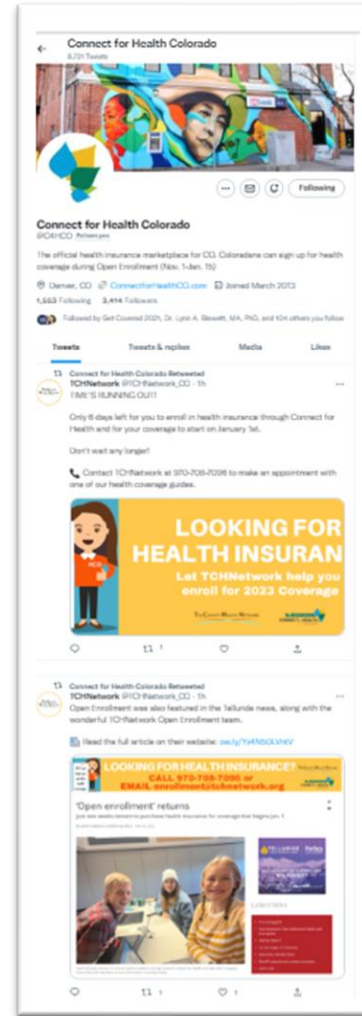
Connect for Health Colorado
8,721 Tweets

Following

Connect for Health Colorado
@C4HCO Follows you

The official health insurance marketplace for CO. Coloradans can sign up for health coverage during Open Enrollment (Nov. 1-Jan. 15)

Denver, CO ConnectforHealthCO.com Joined March 2013

1,553 Following 3,414 Followers

Followed by Get Covered 2021, Dr. Lynn A. Blewett, MA, PhD, and 104 others you follow

Tweets Tweets & replies Media Likes

Connect for Health Colorado Retweeted
TCHNetwork @TCHNetwork_CO · 1h
TIME'S RUNNING OUT!

Only 6 days left for you to enroll in health insurance through Connect for Health and for your coverage to start on January 1st.

Don't wait any longer!

Contact TCHNetwork at 970-708-7096 to make an appointment with one of our health coverage guides.

LOOKING FOR HEALTH INSURAN
Let TCHNetwork help you enroll for 2023 Coverage

1

Connect for Health Colorado Retweeted
TCHNetwork @TCHNetwork_CO · 1h
Open Enrollment was also featured in the Telluride news, along with the wonderful TCHNetwork Open Enrollment team.

Read the full article on their website: ow.ly/Yd4N50LVnhV

LOOKING FOR HEALTH INSURANCE?
CALL 970-708-7096 or
EMAIL enrollment@tchnetwork.org

'Open enrollment' returns

1 1